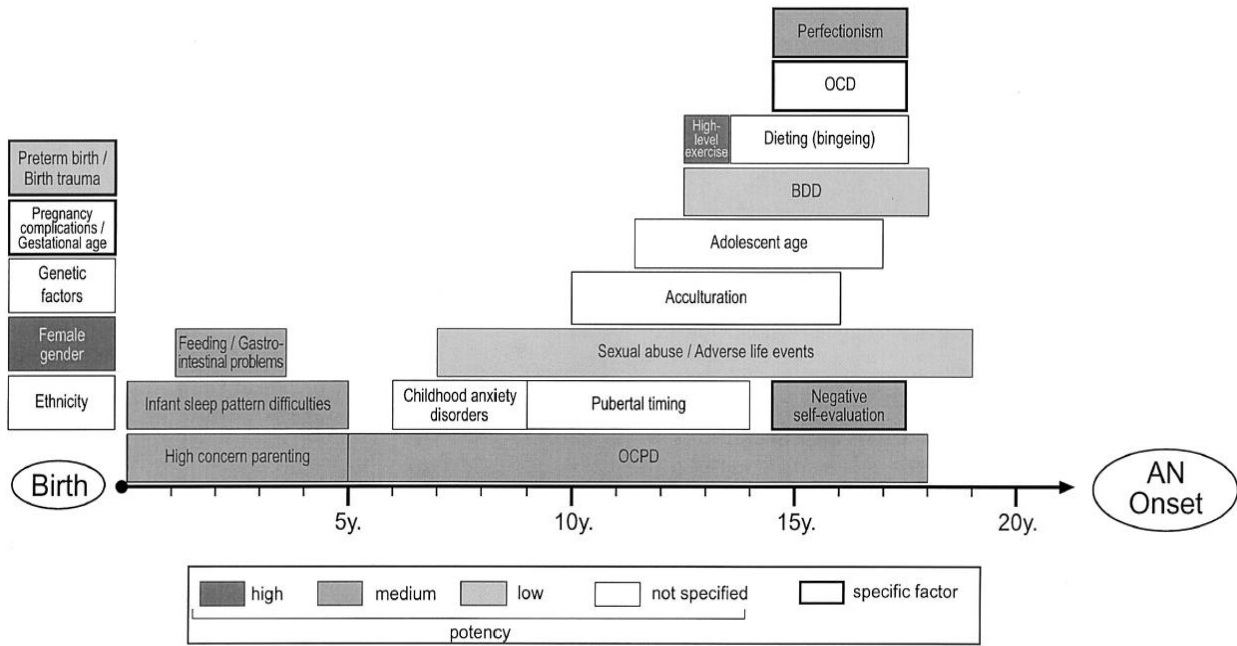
Perfectionism

OCD

High-level exercise

Dieting (bingeing)

Preterm birth / Birth trauma

BDD

Pregnancy complications / Gestational age

Adolescent age

Genetic factors

Acculturation

Female gender

Feeding / Gastro-intestinal problems

Sexual abuse / Adverse life events

Ethnicity

Infant sleep pattern difficulties

Childhood anxiety disorders

Pubertal timing

Negative self-evaluation

High concern parenting

OCPD

Birth

AN Onset

5y.

10y.

15y.

20y.

high

medium

low

not specified

specific factor

potency